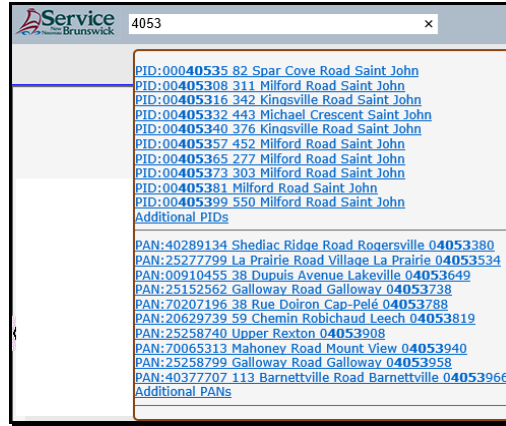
Service New Brunswick

4053

×

PID:00405355 82 Spar Cove Road Saint John
PID:00405308 311 Milford Road Saint John
PID:00405316 342 Kingsville Road Saint John
PID:00405332 443 Michael Crescent Saint John
PID:00405340 376 Kingsville Road Saint John
PID:00405357 452 Milford Road Saint John
PID:00405365 277 Milford Road Saint John
PID:00405373 303 Milford Road Saint John
PID:00405381 Milford Road Saint John
PID:00405399 550 Milford Road Saint John
Additional PIDs

PAN:40289134 Shediac Ridge Road Rogersville 04053380
PAN:25277799 La Prairie Road Village La Prairie 04053534
PAN:00910455 38 Dupuis Avenue Lakeville 04053649
PAN:25152562 Galloway Road Galloway 04053738
PAN:70207196 38 Rue Doiron Cap-Pelé 04053788
PAN:20629739 59 Chemin Robichaud Leech 04053819
PAN:25258740 Upper Rexton 04053908
PAN:70065313 Mahoney Road Mount View 04053940
PAN:25258799 Galloway Road Galloway 04053958
PAN:40377707 113 Barnettville Road Barnettville 0405396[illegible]
Additional PANs